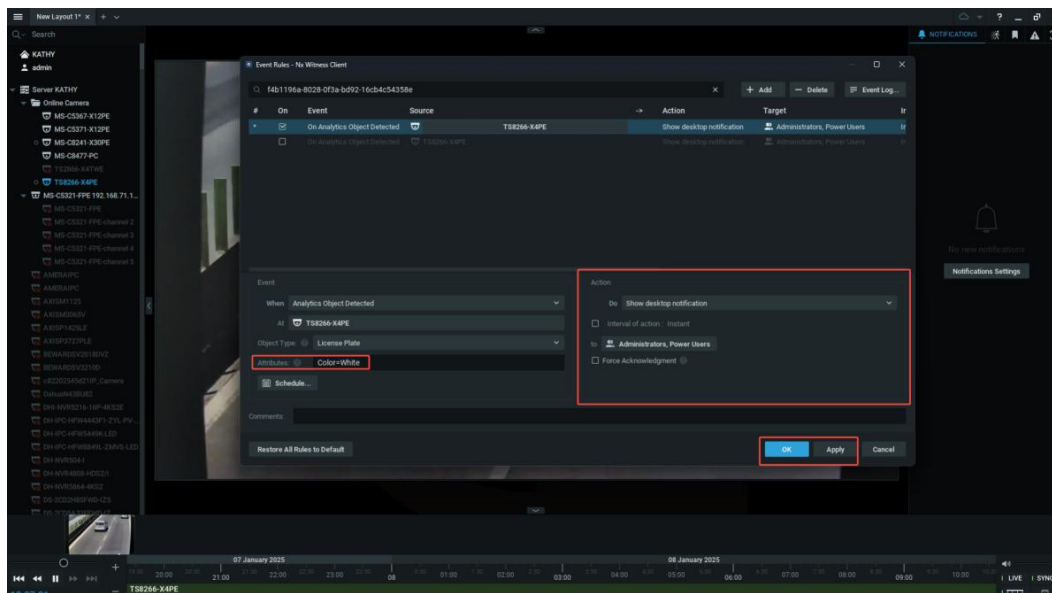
New Layout 1* × + ⌄

Search

KATHY
admin

Server KATHY
Online Camera
MS-C5367-X12PE
MS-C5371-X12PE
MS-C8241-X30PE
MS-C8477-PC
TS2866-X4TWE
TS8266-X4PE
MS-C5321-FPE 192.168.71.1...
MS-C5321-FPE
MS-C5321-FPE-channel 2
MS-C5321-FPE-channel 3
MS-C5321-FPE-channel 4
MS-C5321-FPE-channel 5
AMERAIPC
AMERAIPC
AXISM1125
AXISM3065V
AXISP1425LE
AXISP3727PLE
BEWARDSV2018DVZ
BEWARDSV3210D
c8220265d21IP_Camera
DahuaN43BU82
DH-NVR5216-16P-4KS2E
DH-IPC-HFW4443F1-ZYL-PV...
DH-IPC-HFW5449K-LED
DH-IPC-HFW5849XL-ZMVS-LED
DH-NVR5044
DH-NVR4808-HDS2/I
DH-NVR5864-4KS2
DS-2CD2H85FWD-IZS
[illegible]

Event Rules - Nx Witness Client

f4b1196a-8028-0f3a-bd92-16cb4c54358e

+ Add — Delete Event Log...

| # | On | Event | Source | -> | Action | Target |
|---|---|---|---|---|---|---|
| * | ☑ | On Analytics Object Detected | TS8266-X4PE | | Show desktop notification | Administrators, Power Users |
| | ☐ | On Analytics Object Detected | TS8266-X4PE | | Show desktop notification | Administrators, Power Users |

Event
When Analytics Object Detected
At TS8266-X4PE
Object Type License Plate
Attributes Color=White
Schedule...

Action
Do Show desktop notification
Interval of action: Instant
to Administrators, Power Users
Force Acknowledgment

Comments

Restore All Rules to Default

OK Apply Cancel

NOTIFICATIONS

No new notifications
Notifications Settings

07 January 2025
08 January 2025
20:00 21:00 22:00 23:00 08 01:00 02:00 03:00 04:00 05:00 06:00 07:00 08:00 09:00 10:00
TS8266-X4PE
LIVE SYNC